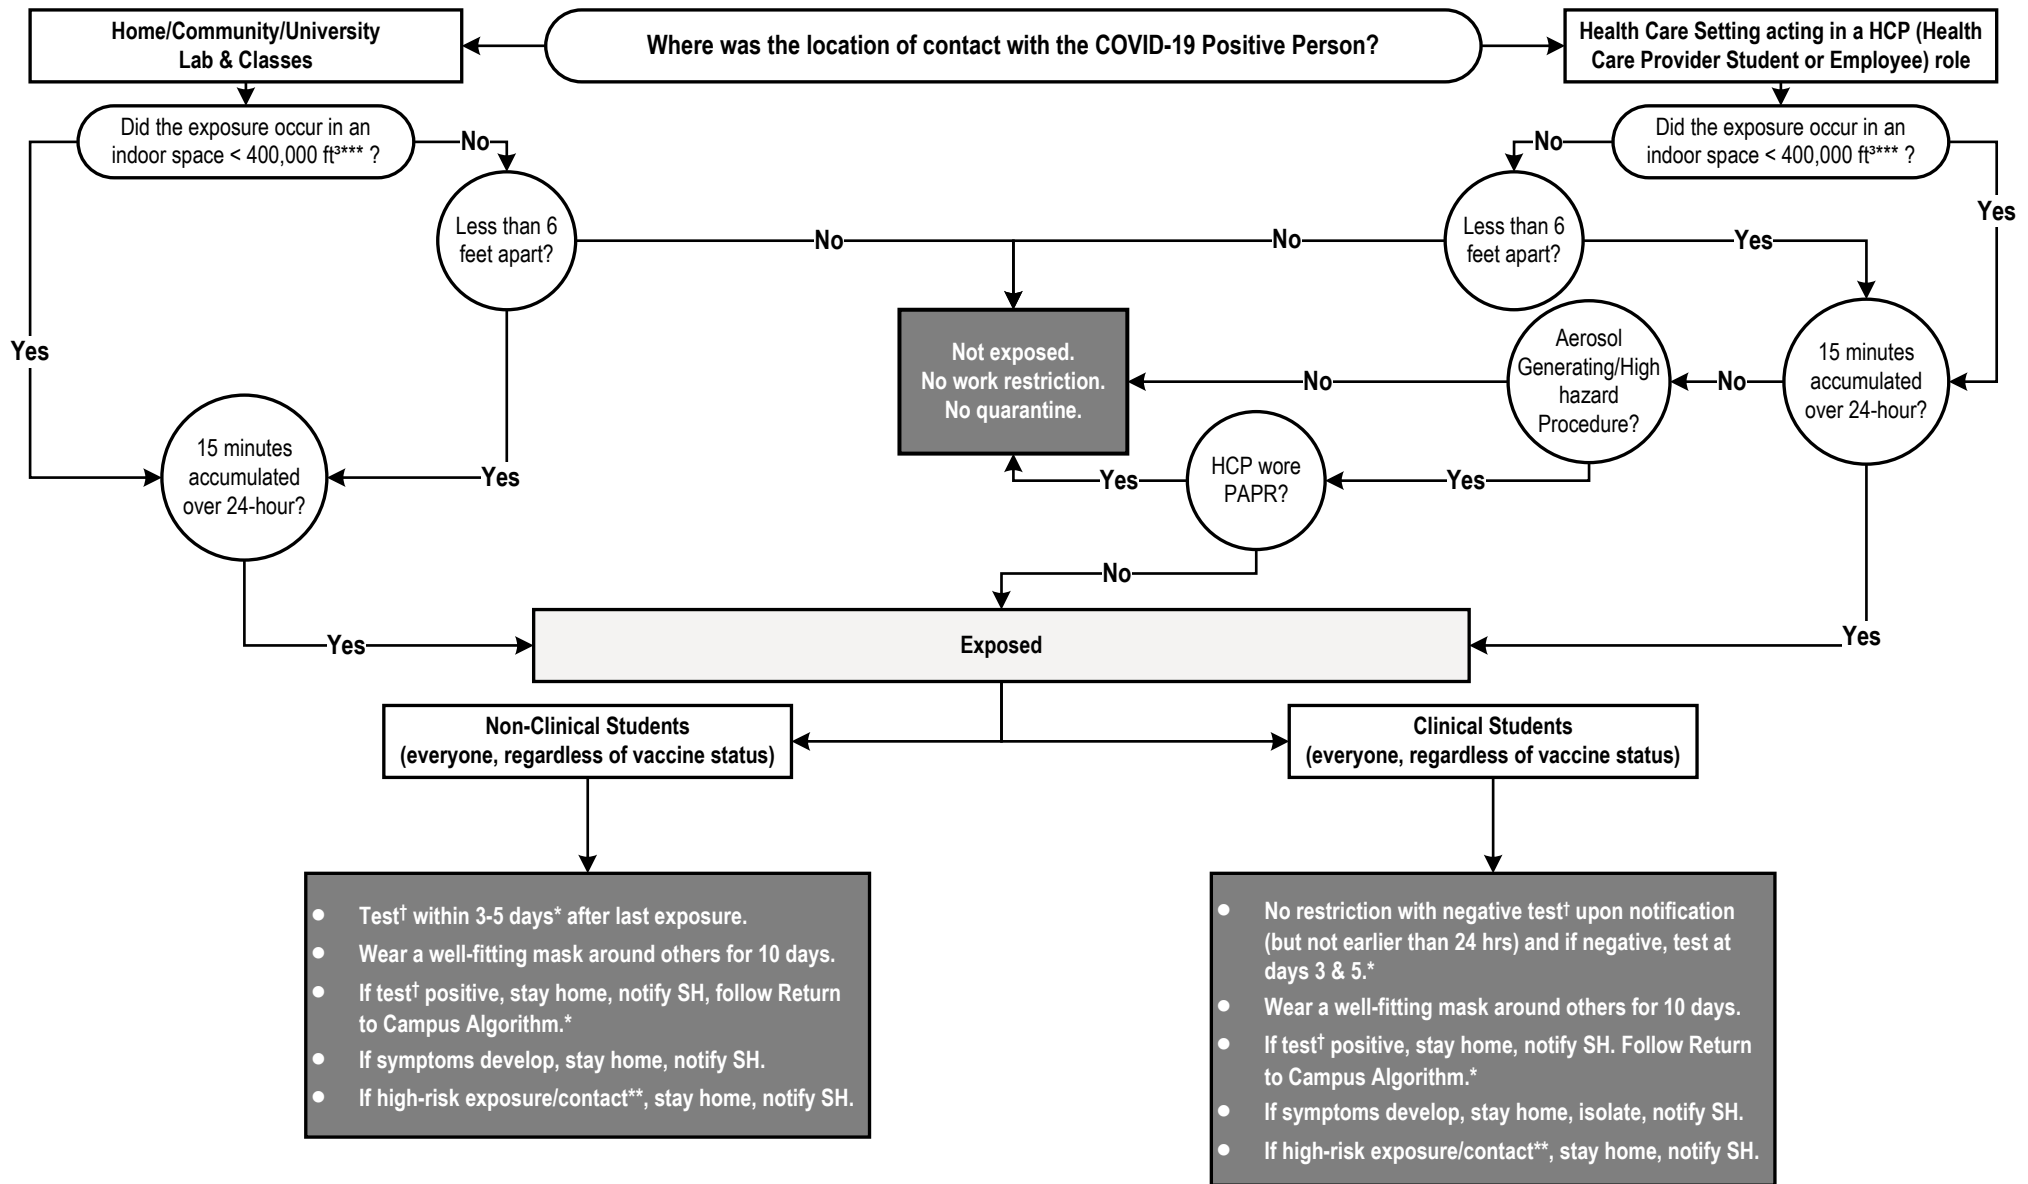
Home/Community/University Lab & Classes

Where was the location of contact with the COVID-19 Positive Person?

Health Care Setting acting in a HCP (Health Care Provider Student or Employee) role

Did the exposure occur in an indoor space < 400,000 ft$^3$*** ?

No

Did the exposure occur in an indoor space < 400,000 ft$^3$*** ?

No

Yes

Less than 6 feet apart?

No

No

Less than 6 feet apart?

Yes

Yes

Not exposed. No work restriction. No quarantine.

Aerosol Generating/High hazard Procedure?

No

No

15 minutes accumulated over 24-hour?

15 minutes accumulated over 24-hour?

Yes

Yes

HCP wore PAPR?

Yes

No

Yes

Exposed

Yes

Non-Clinical Students (everyone, regardless of vaccine status)

Clinical Students (everyone, regardless of vaccine status)

- Test$^†$ within 3-5 days* after last exposure.
- Wear a well-fitting mask around others for 10 days.
- If test$^†$ positive, stay home, notify SH, follow Return to Campus Algorithm.*
- If symptoms develop, stay home, notify SH.
- If high-risk exposure/contact**, stay home, notify SH.

- No restriction with negative test$^†$ upon notification (but not earlier than 24 hrs) and if negative, test at days 3 & 5.*
- Wear a well-fitting mask around others for 10 days.
- If test$^†$ positive, stay home, notify SH. Follow Return to Campus Algorithm.*
- If symptoms develop, stay home, isolate, notify SH.
- If high-risk exposure/contact**, stay home, notify SH.